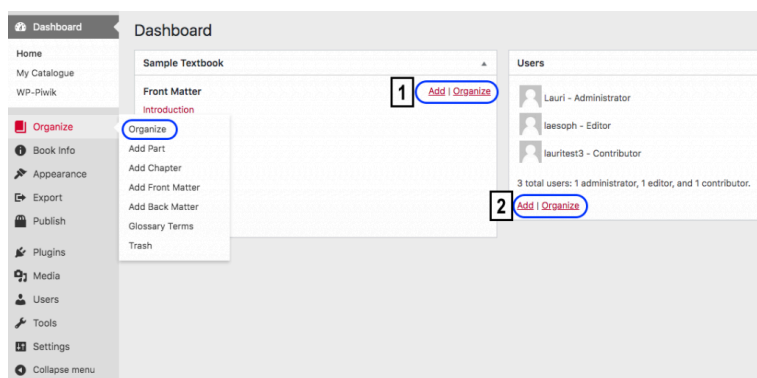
Dashboard
Home
My Catalogue
WP-Piwik
Organize
Book Info
Appearance
Export
Publish
Plugins
Media
Users
Tools
Settings
Collapse menu

Organize
Add Part
Add Chapter
Add Front Matter
Add Back Matter
Glossary Terms
Trash

Dashboard

Sample Textbook
Front Matter
Introduction
1
Add | Organize

Users
Lauri - Administrator
laesoph - Editor
lauritest3 - Contributor
3 total users: 1 administrator, 1 editor, and 1 contributor.
2
Add | Organize